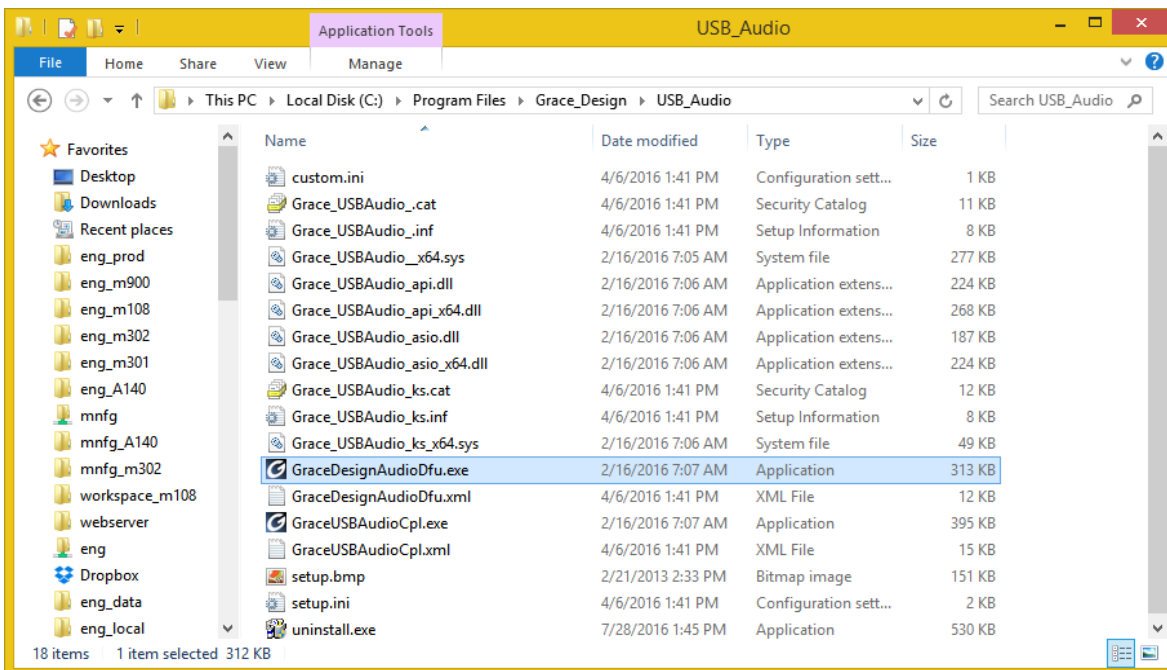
Application Tools

USB_Audio

File | Home | Share | View | Manage

This PC › Local Disk (C:) › Program Files › Grace_Design › USB_Audio

Search USB_Audio

Favorites
Desktop
Downloads
Recent places
eng_prod
eng_m900
eng_m108
eng_m302
eng_m301
eng_A140
mnfg
mnfg_A140
mnfg_m302
workspace_m108
webserver
eng
Dropbox
eng_data
eng_local

| Name | Date modified | Type | Size |
|---|---|---|---|
| custom.ini | 4/6/2016 1:41 PM | Configuration sett... | 1 KB |
| Grace_USBAudio_.cat | 4/6/2016 1:41 PM | Security Catalog | 11 KB |
| Grace_USBAudio_.inf | 4/6/2016 1:41 PM | Setup Information | 8 KB |
| Grace_USBAudio__x64.sys | 2/16/2016 7:05 AM | System file | 277 KB |
| Grace_USBAudio_api.dll | 2/16/2016 7:06 AM | Application extens... | 224 KB |
| Grace_USBAudio_api_x64.dll | 2/16/2016 7:06 AM | Application extens... | 268 KB |
| Grace_USBAudio_asio.dll | 2/16/2016 7:06 AM | Application extens... | 187 KB |
| Grace_USBAudio_asio_x64.dll | 2/16/2016 7:06 AM | Application extens... | 224 KB |
| Grace_USBAudio_ks.cat | 4/6/2016 1:41 PM | Security Catalog | 12 KB |
| Grace_USBAudio_ks.inf | 4/6/2016 1:41 PM | Setup Information | 8 KB |
| Grace_USBAudio_ks_x64.sys | 2/16/2016 7:06 AM | System file | 49 KB |
| GraceDesignAudioDfu.exe | 2/16/2016 7:07 AM | Application | 313 KB |
| GraceDesignAudioDfu.xml | 4/6/2016 1:41 PM | XML File | 12 KB |
| GraceUSBAudioCpl.exe | 2/16/2016 7:07 AM | Application | 395 KB |
| GraceUSBAudioCpl.xml | 4/6/2016 1:41 PM | XML File | 15 KB |
| setup.bmp | 2/21/2013 2:33 PM | Bitmap image | 151 KB |
| setup.ini | 4/6/2016 1:41 PM | Configuration sett... | 2 KB |
| uninstall.exe | 7/28/2016 1:45 PM | Application | 530 KB |

18 items   1 item selected 312 KB